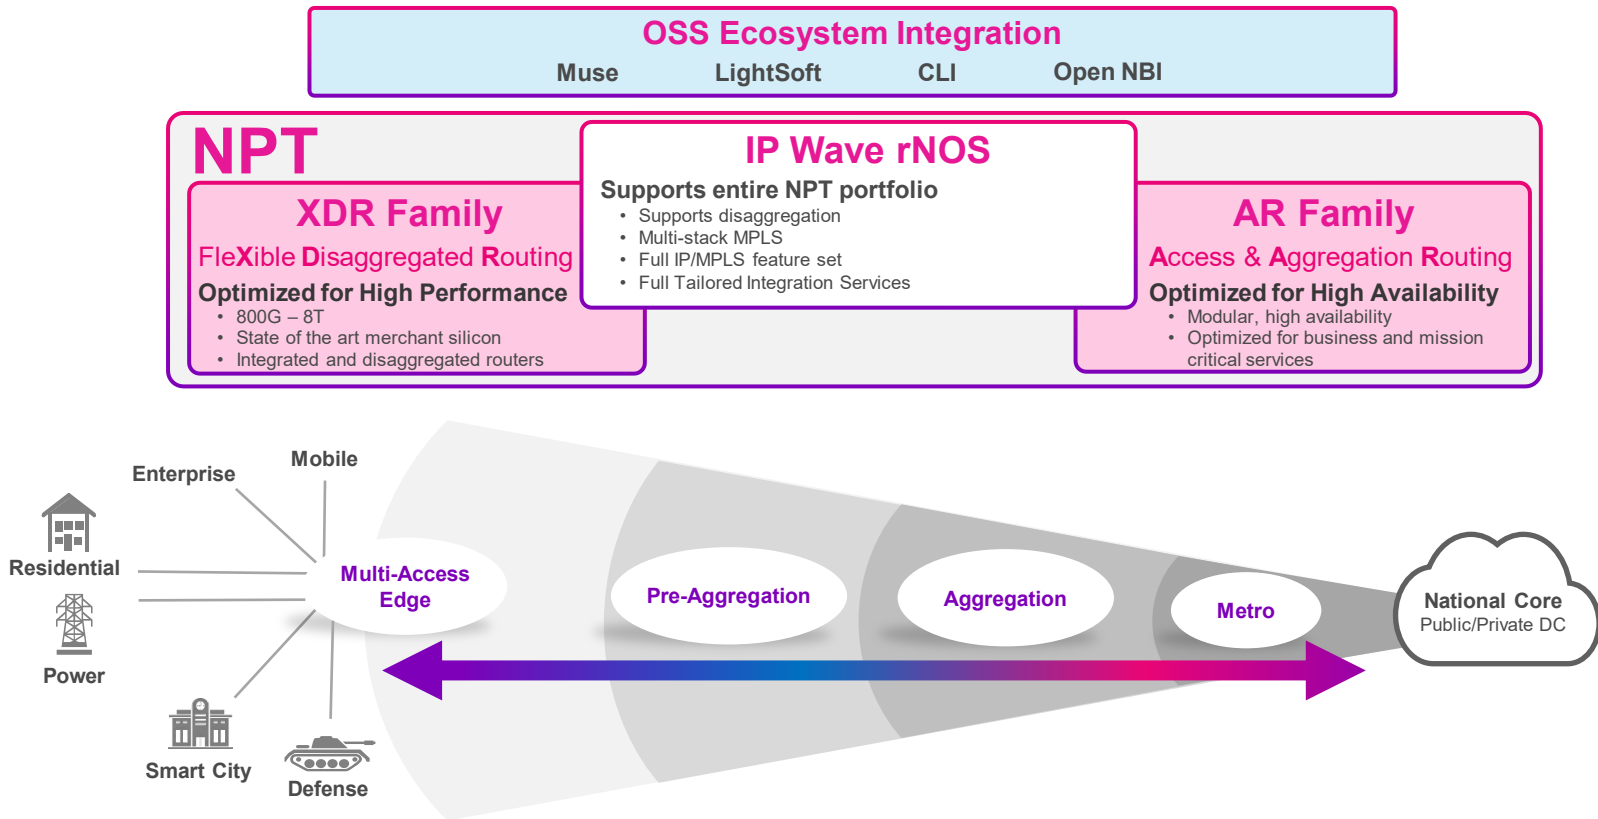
OSS Ecosystem Integration

Muse LightSoft CLI Open NBI

NPT

IP Wave rNOS

Supports entire NPT portfolio

- Supports disaggregation
- Multi-stack MPLS
- Full IP/MPLS feature set
- Full Tailored Integration Services

XDR Family

FleXible Disaggregated Routing

Optimized for High Performance

- 800G – 8T
- State of the art merchant silicon
- Integrated and disaggregated routers

AR Family

Access & Aggregation Routing

Optimized for High Availability

- Modular, high availability
- Optimized for business and mission critical services

Enterprise

Mobile

Residential

Power

Smart City

Defense

Multi-Access Edge

Pre-Aggregation

Aggregation

Metro

National Core
Public/Private DC